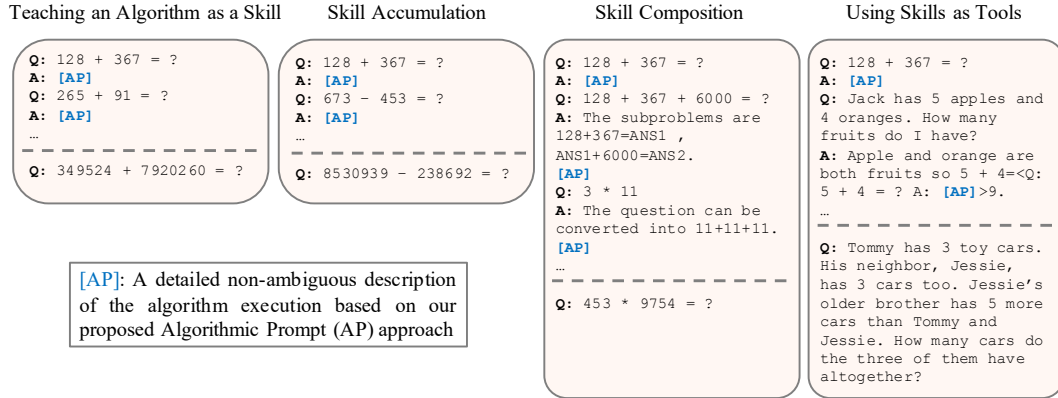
Teaching an Algorithm as a Skill

Q: 128 + 367 = ?
A: [AP]
Q: 265 + 91 = ?
A: [AP]
…

Q: 349524 + 7920260 = ?

Skill Accumulation

Q: 128 + 367 = ?
A: [AP]
Q: 673 − 453 = ?
A: [AP]
…

Q: 8530939 − 238692 = ?

Skill Composition

Q: 128 + 367 = ?
A: [AP]
Q: 128 + 367 + 6000 = ?
A: The subproblems are 128+367=ANS1 , ANS1+6000=ANS2.
[AP]
Q: 3 * 11
A: The question can be converted into 11+11+11.
[AP]
…

Q: 453 * 9754 = ?

Using Skills as Tools

Q: 128 + 367 = ?
A: [AP]
Q: Jack has 5 apples and 4 oranges. How many fruits do I have?
A: Apple and orange are both fruits so 5 + 4=<Q: 5 + 4 = ? A: [AP]>9.
…

Q: Tommy has 3 toy cars. His neighbor, Jessie, has 3 cars too. Jessie's older brother has 5 more cars than Tommy and Jessie. How many cars do the three of them have altogether?

[AP]: A detailed non-ambiguous description of the algorithm execution based on our proposed Algorithmic Prompt (AP) approach